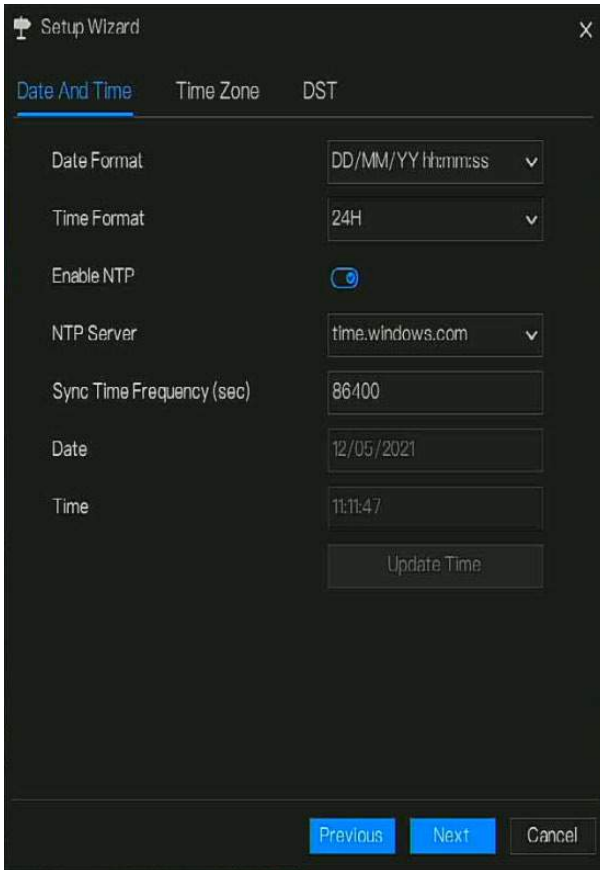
Setup Wizard
×

Date And Time Time Zone DST

Date Format DD/MM/YY hh:mm:ss

Time Format 24H

Enable NTP

NTP Server time.windows.com

Sync Time Frequency (sec) 86400

Date 12/05/2021

Time 11:11:47

Update Time

Previous Next Cancel